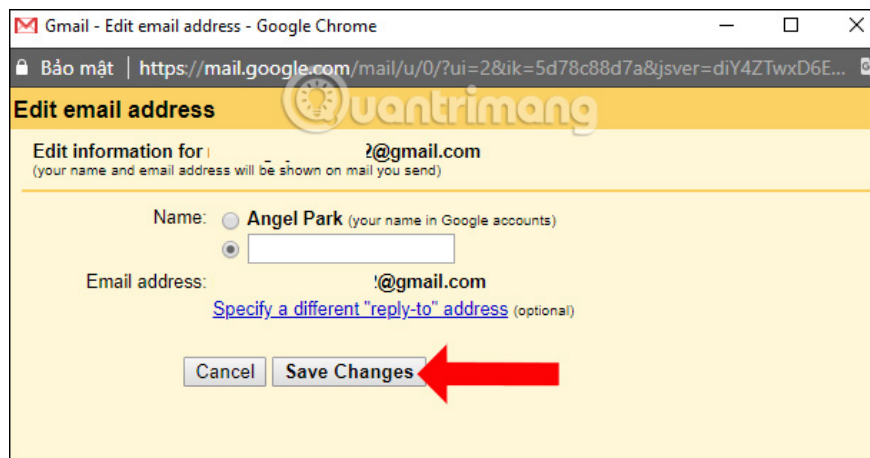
Gmail - Edit email address - Google Chrome

Bảo mật | https://mail.google.com/mail/u/0/?ui=2&ik=5d78c88d7a&jsver=diY4ZTwxD6E...

Edit email address

Quantrimang

Edit information for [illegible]2@gmail.com
(your name and email address will be shown on mail you send)

Name: Angel Park (your name in Google accounts)

Email address: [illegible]!@gmail.com

Specify a different "reply-to" address (optional)

Cancel

Save Changes